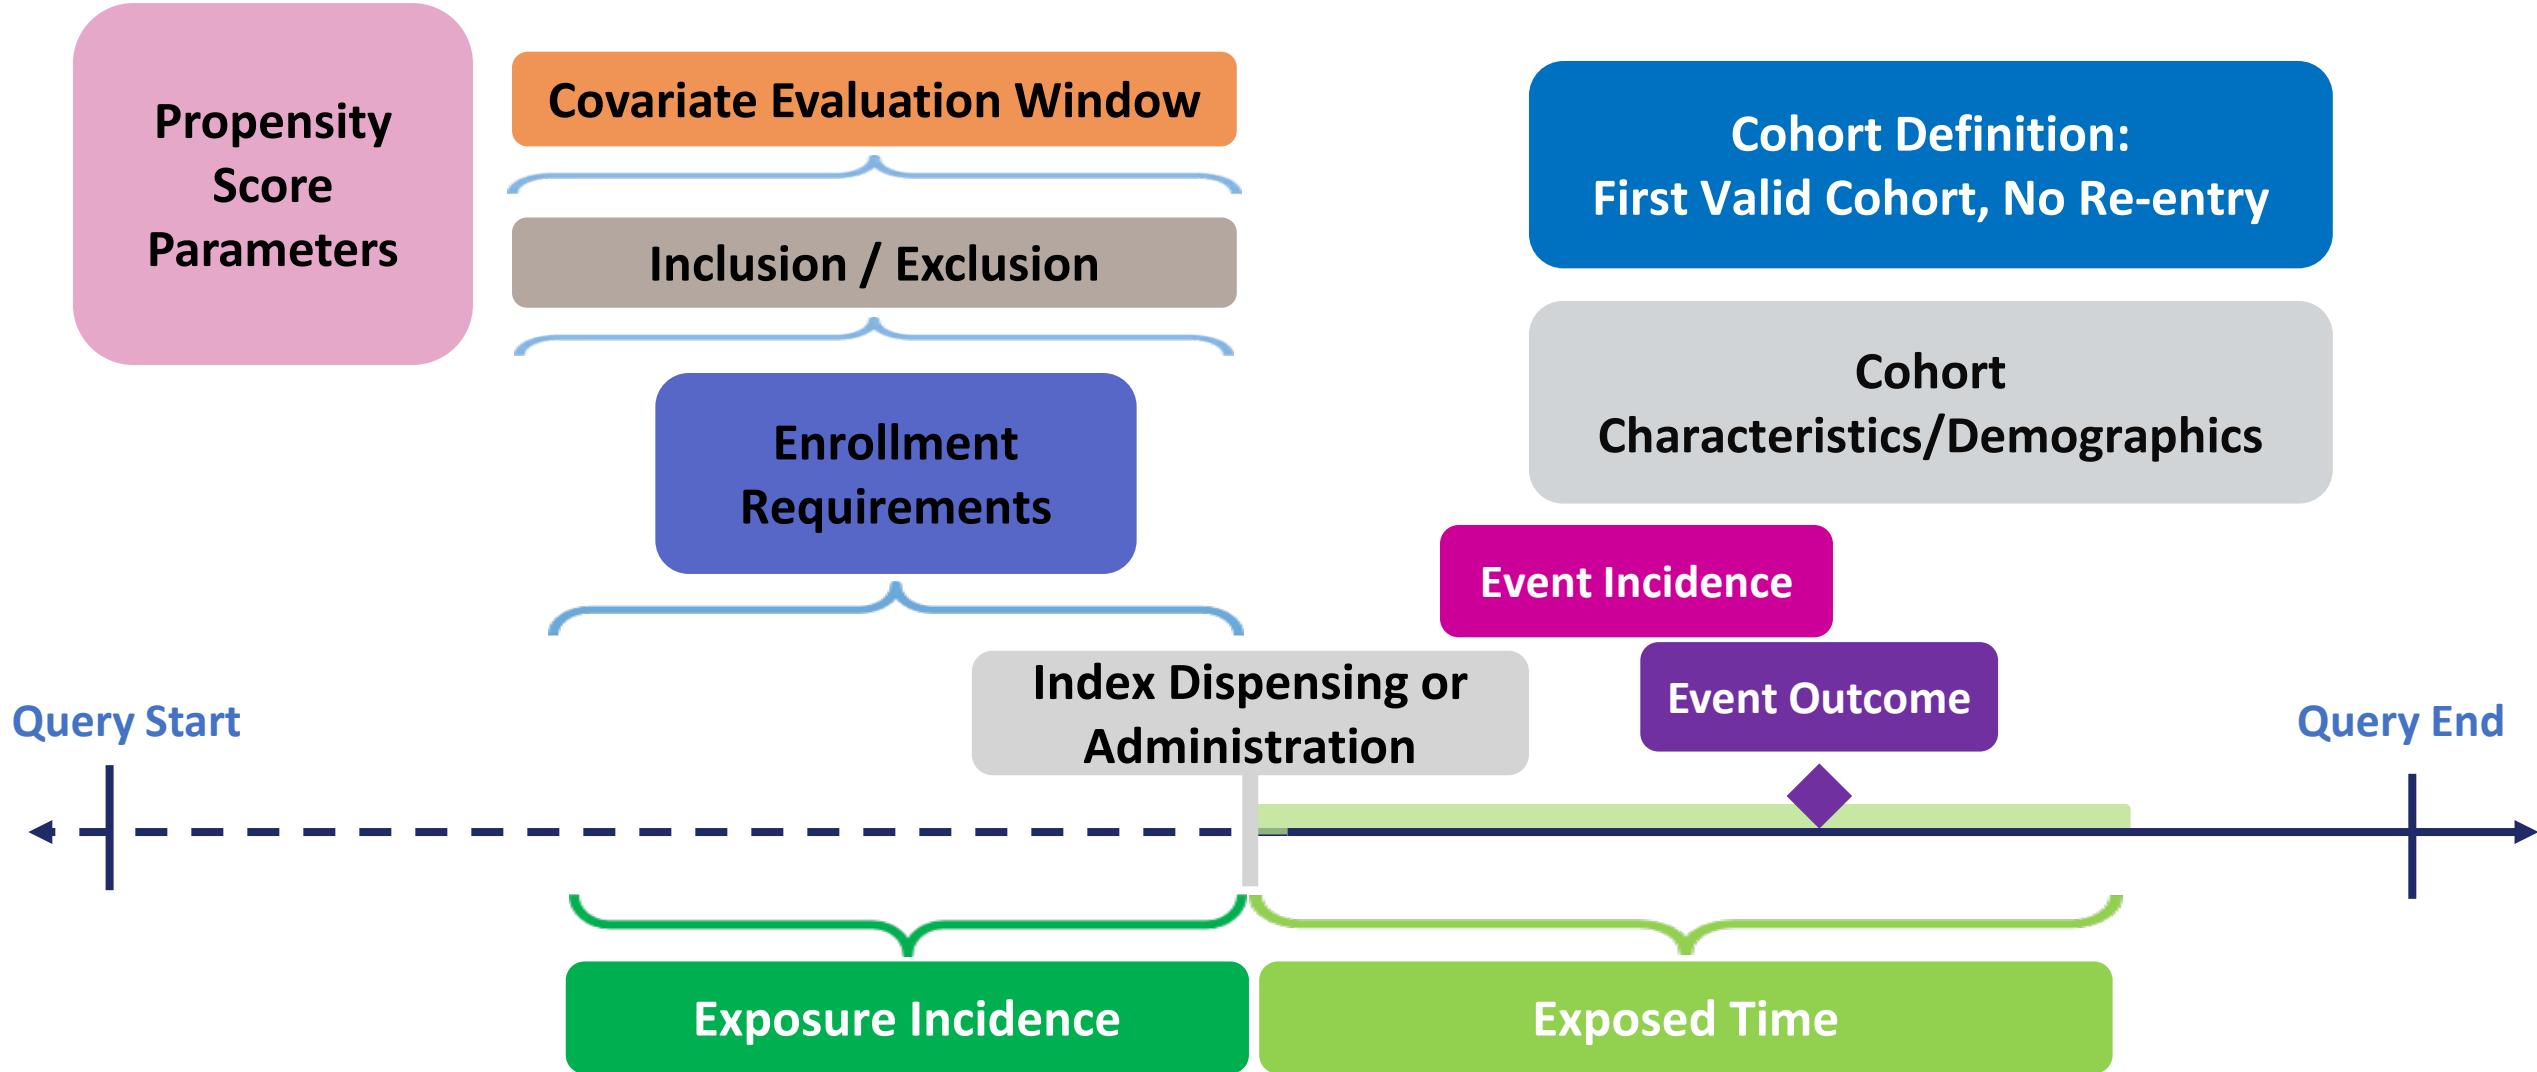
Propensity Score Parameters

Covariate Evaluation Window

Inclusion / Exclusion

Enrollment Requirements

Cohort Definition:
First Valid Cohort, No Re-entry

Cohort Characteristics/Demographics

Event Incidence

Event Outcome

Index Dispensing or Administration

Query Start

Query End

Exposure Incidence

Exposed Time